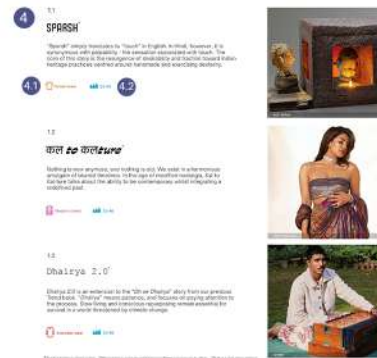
4

1.1

SPARSH

"Sparsh" simply translates to "touch" in English. In Hindi, however, it is synonymous with palpability - the sensation associated with touch. The core of this story is the resurgence of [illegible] and a return toward Indian heritage practices centred around handmade and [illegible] dexterity.

4.1 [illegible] 4.2

1.2

कल to कलture

Nothing is new anymore, and nothing is old. We exist in a harmonious amalgam of layered identities. In the age of modified nostalgia, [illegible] that have taken about the ability to be contemporary whilst integrating a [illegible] past.

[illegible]

1.3

Dhairya 2.0

Dhairya 2.0 is an extension to the "Dhaai Dhairya" story from our previous Trendbook. "Dhairya" means patience, and focuses on paying attention to the process. Slow living and conscious repurposing remain essential for survival in a world threatened by climate change.

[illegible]

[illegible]